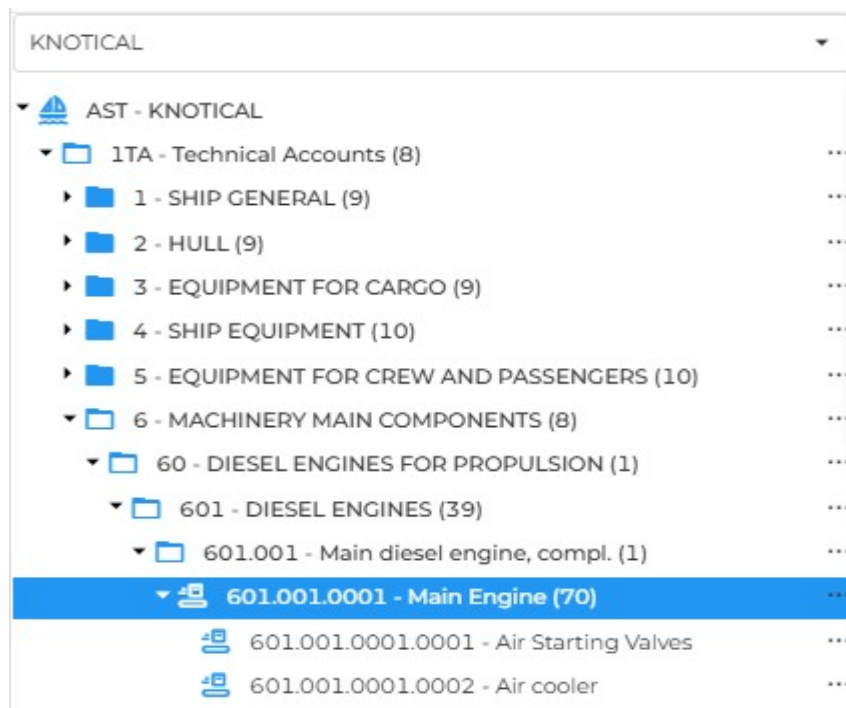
KNOTICAL

AST - KNOTICAL

1TA - Technical Accounts (8)

1 - SHIP GENERAL (9)

2 - HULL (9)

3 - EQUIPMENT FOR CARGO (9)

4 - SHIP EQUIPMENT (10)

5 - EQUIPMENT FOR CREW AND PASSENGERS (10)

6 - MACHINERY MAIN COMPONENTS (8)

60 - DIESEL ENGINES FOR PROPULSION (1)

601 - DIESEL ENGINES (39)

601.001 - Main diesel engine, compl. (1)

601.001.0001 - Main Engine (70)

601.001.0001.0001 - Air Starting Valves

601.001.0001.0002 - Air cooler